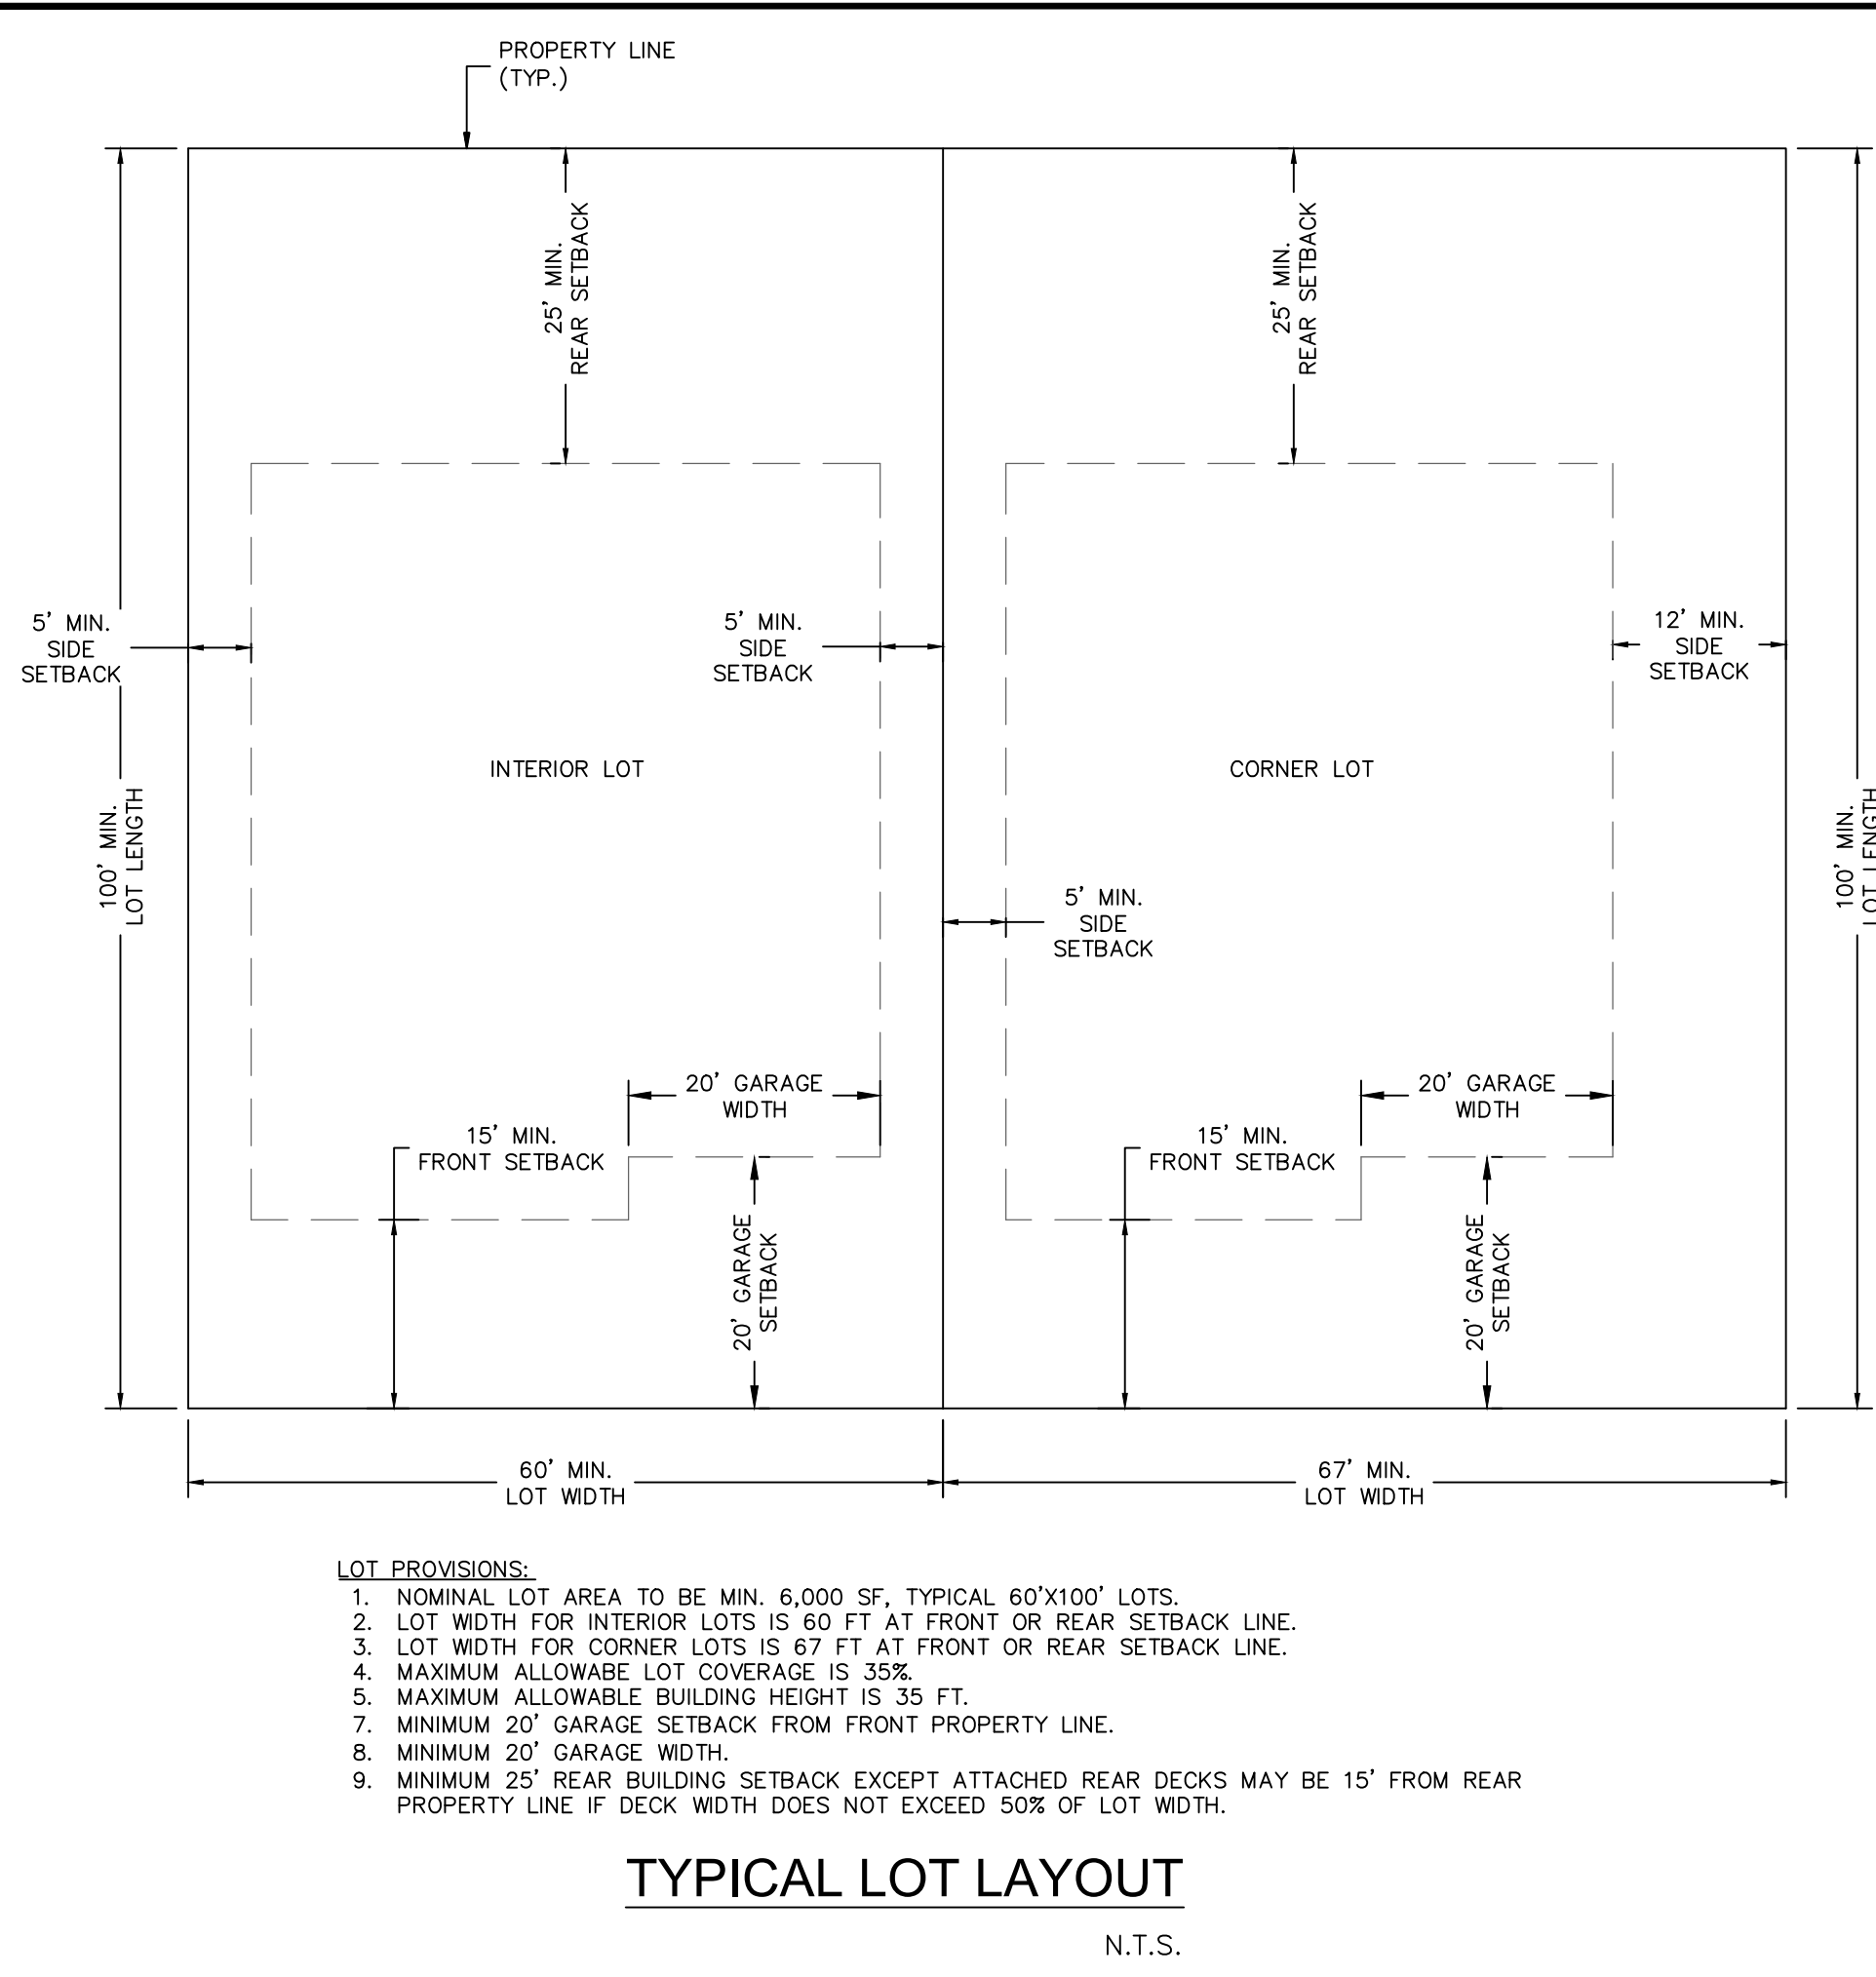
PROPERTY LINE (TYP.)

25' MIN. REAR SETBACK

25' MIN. REAR SETBACK

5' MIN. SIDE SETBACK

5' MIN. SIDE SETBACK

12' MIN. SIDE SETBACK

100' MIN. LOT LENGTH

INTERIOR LOT

CORNER LOT

100' MIN. LOT LENGTH

5' MIN. SIDE SETBACK

20' GARAGE WIDTH

15' MIN. FRONT SETBACK

20' GARAGE WIDTH

15' MIN. FRONT SETBACK

20' GARAGE SETBACK

20' GARAGE SETBACK

60' MIN. LOT WIDTH

67' MIN. LOT WIDTH

LOT PROVISIONS:
1. NOMINAL LOT AREA TO BE MIN. 6,000 SF, TYPICAL 60'X100' LOTS.
2. LOT WIDTH FOR INTERIOR LOTS IS 60 FT AT FRONT OR REAR SETBACK LINE.
3. LOT WIDTH FOR CORNER LOTS IS 67 FT AT FRONT OR REAR SETBACK LINE.
4. MAXIMUM ALLOWABE LOT COVERAGE IS 35%.
5. MAXIMUM ALLOWABLE BUILDING HEIGHT IS 35 FT.
7. MINIMUM 20' GARAGE SETBACK FROM FRONT PROPERTY LINE.
8. MINIMUM 20' GARAGE WIDTH.
9. MINIMUM 25' REAR BUILDING SETBACK EXCEPT ATTACHED REAR DECKS MAY BE 15' FROM REAR PROPERTY LINE IF DECK WIDTH DOES NOT EXCEED 50% OF LOT WIDTH.

TYPICAL LOT LAYOUT

N.T.S.